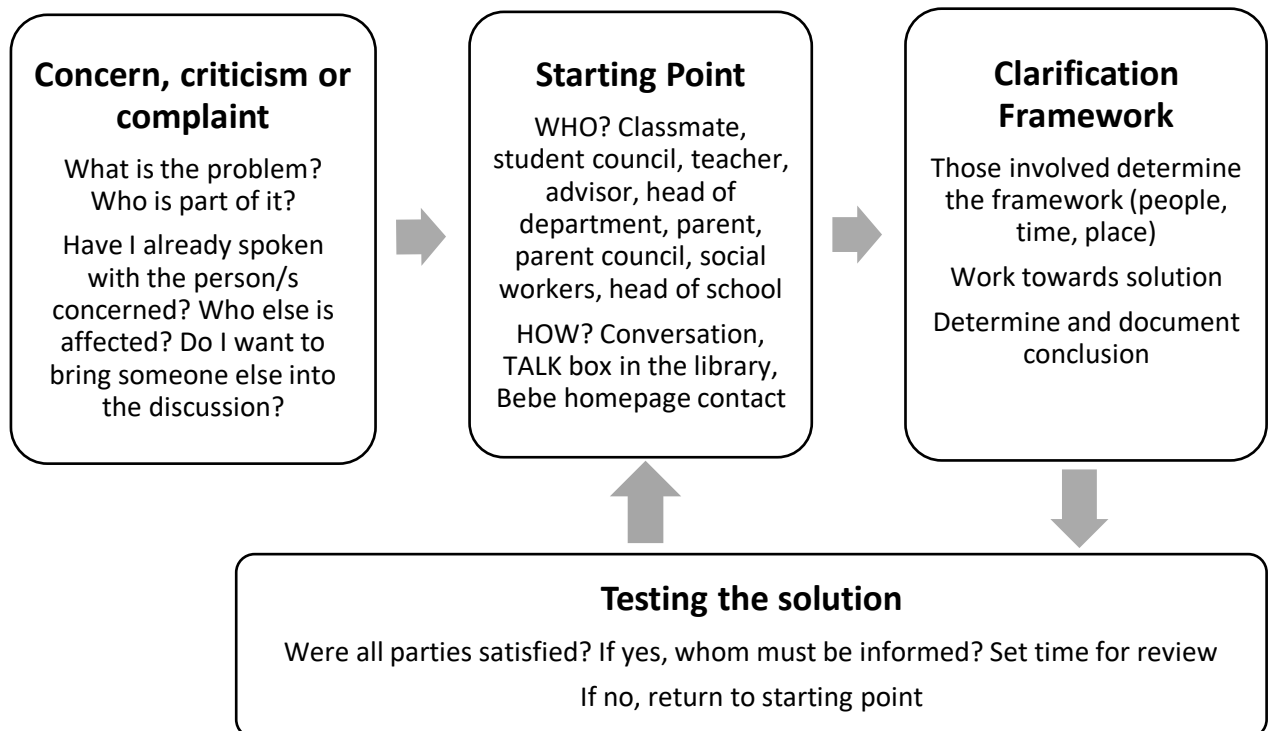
Concern, criticism or complaint

What is the problem? Who is part of it?

Have I already spoken with the person/s concerned? Who else is affected? Do I want to bring someone else into the discussion?

Starting Point

WHO? Classmate, student council, teacher, advisor, head of department, parent, parent council, social workers, head of school

HOW? Conversation, TALK box in the library, Bebe homepage contact

Clarification Framework

Those involved determine the framework (people, time, place)

Work towards solution

Determine and document conclusion

Testing the solution

Were all parties satisfied? If yes, whom must be informed? Set time for review

If no, return to starting point